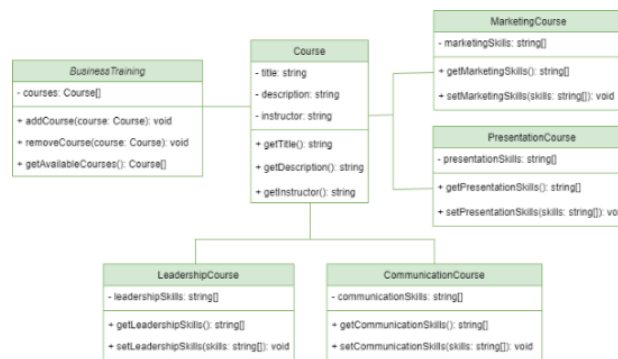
BusinessTraining

- courses: Course[]

+ addCourse(course: Course): void

+ removeCourse(course: Course): void

+ getAvailableCourses(): Course[]

Course

- title: string

- description: string

- instructor: string

+ getTitle(): string

+ getDescription(): string

+ getInstructor(): string

MarketingCourse

- marketingSkills: string[]

+ getMarketingSkills(): string[]

+ setMarketingSkills(skills: string[]): void

PresentationCourse

- presentationSkills: string[]

+ getPresentationSkills(): string[]

+ setPresentationSkills(skills: string[]): vo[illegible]

LeadershipCourse

- leadershipSkills: string[]

+ getLeadershipSkills(): string[]

+ setLeadershipSkills(skills: string[]): void

CommunicationCourse

- communicationSkills: string[]

+ getCommunicationSkills(): string[]

+ setCommunicationSkills(skills: string[]): void